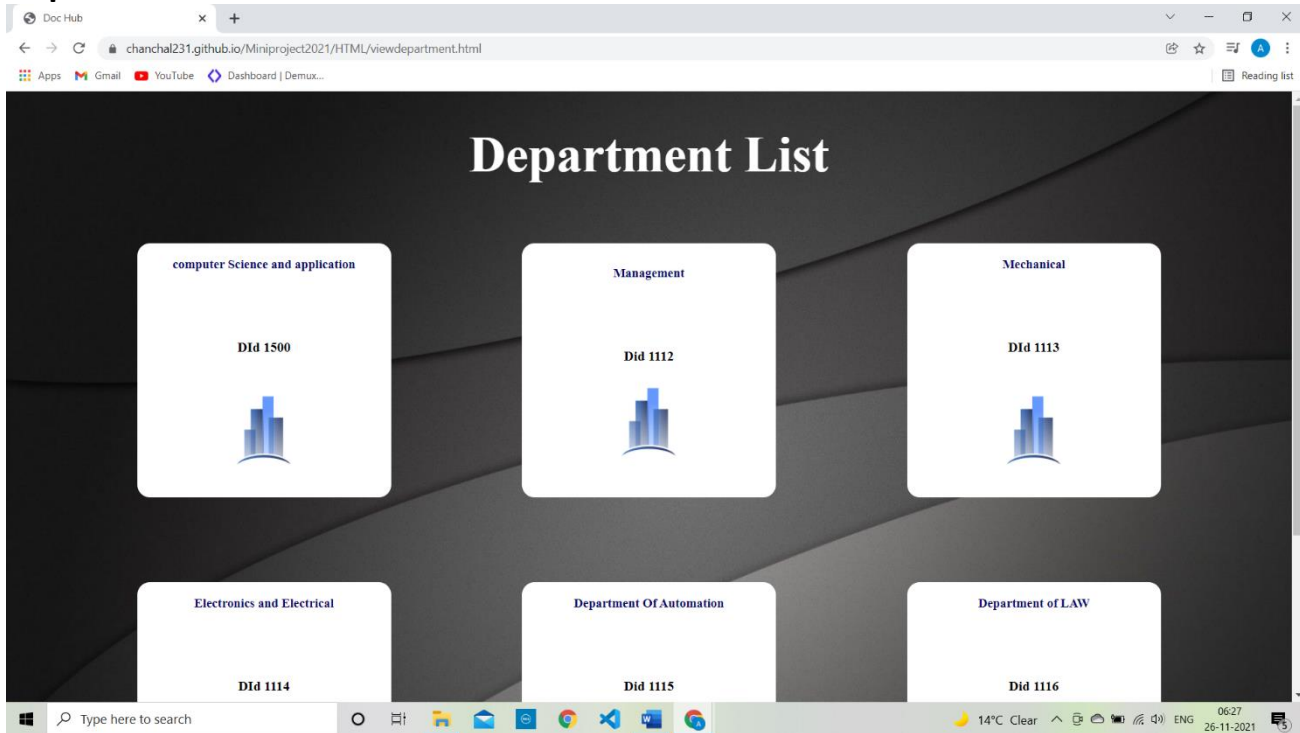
Doc Hub
chanchal231.github.io/Miniproject2021/HTML/viewdepartment.html
Apps Gmail YouTube Dashboard | Demux...
Reading list

Department List

computer Science and application

DId 1500

Management

Did 1112

Mechanical

DId 1113

Electronics and Electrical

DId 1114

Department Of Automation

Did 1115

Department of LAW

Did 1116

Type here to search
14°C Clear ENG 06:27 26-11-2021